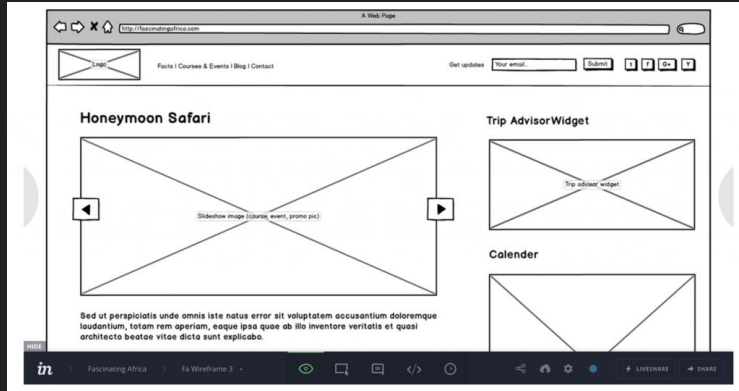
A Web Page

http://fascinatingafrica.com

Logo

Facts | Courses & Events | Blog | Contact

Get updates

Your email...

Submit

t

f

G+

Y

Honeymoon Safari

Slideshow image (course, event, promo pic)

Sed ut perspiciatis unde omnis iste natus error sit voluptatem accusantium doloremque laudantium, totam rem aperiam, eaque ipsa quae ab illo inventore veritatis et quasi architecto beatae vitae dicta sunt explicabo.

Trip AdvisorWidget

Trip advisor widget

Calender

HIDE

in

Fascinating Africa

Fa Wireframe 3

LIVESHARE

SHARE